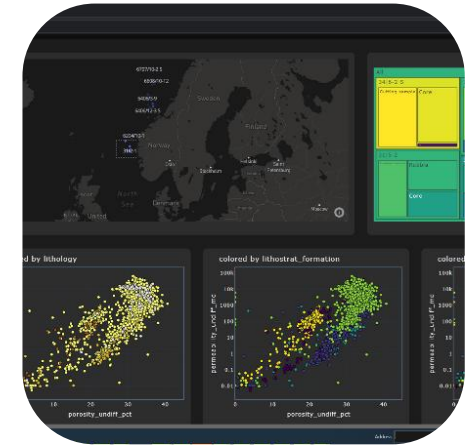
6707/10-1
6608/10-2
Sweden
Finland
Norway
Helsinki
Saint Petersburg
Stockholm
Tallinn
Riga
Denmark
North Sea
United
34/8-3 S
Core
Cutting sample
Core
Core

ed by lithology
porosity_undiff_pct
10 20 30 40

colored by lithostrat_formation
permeability_undiff_mD
100k
10k
1000
100
10
1
0.1
0.01
porosity_undiff_pct
0 10 20 30 40

colored
permeability_undiff_mD